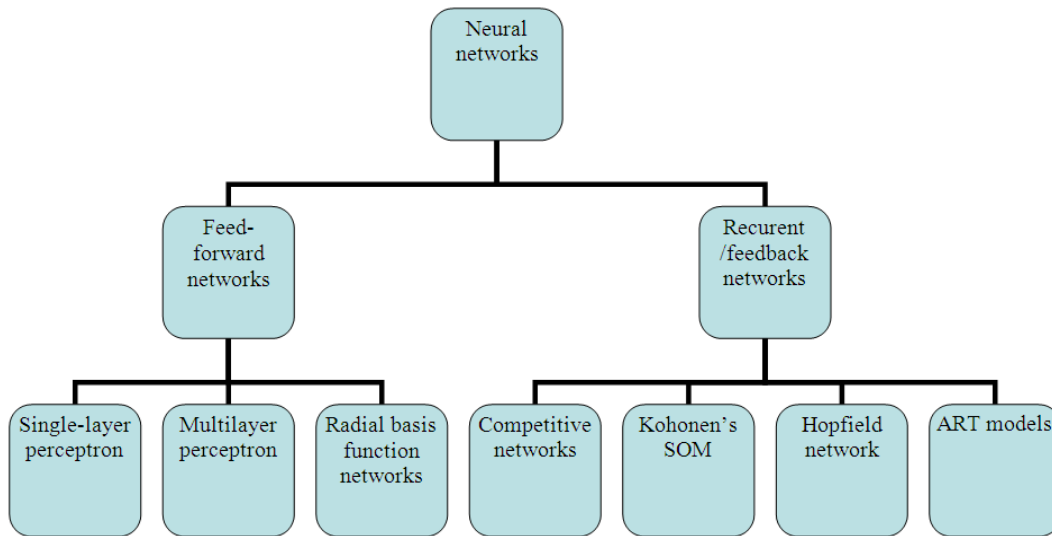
Neural networks

Feed-forward networks

Recurent /feedback networks

Single-layer perceptron

Multilayer perceptron

Radial basis function networks

Competitive networks

Kohonen's SOM

Hopfield network

ART models